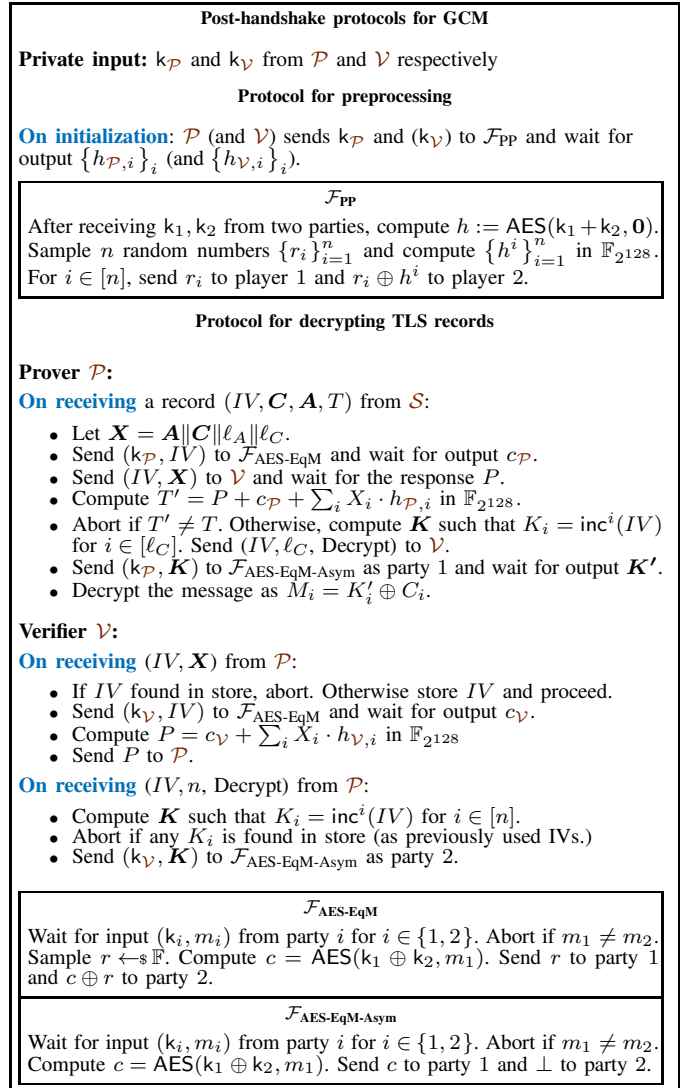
Post-handshake protocols for GCM

**Private input:** $\mathsf{k}_{\mathcal{P}}$ and $\mathsf{k}_{\mathcal{V}}$ from $\mathcal{P}$ and $\mathcal{V}$ respectively

Protocol for preprocessing

On initialization: $\mathcal{P}$ (and $\mathcal{V}$) sends $\mathsf{k}_{\mathcal{P}}$ and ($\mathsf{k}_{\mathcal{V}}$) to $\mathcal{F}_{\text{PP}}$ and wait for output $\{h_{\mathcal{P},i}\}_i$ (and $\{h_{\mathcal{V},i}\}_i$).

$\mathcal{F}_{\text{PP}}$

After receiving $\mathsf{k}_1, \mathsf{k}_2$ from two parties, compute $h := \mathsf{AES}(\mathsf{k}_1 + \mathsf{k}_2, \mathbf{0})$. Sample $n$ random numbers $\{r_i\}_{i=1}^n$ and compute $\{h^i\}_{i=1}^n$ in $\mathbb{F}_{2^{128}}$. For $i \in [n]$, send $r_i$ to player 1 and $r_i \oplus h^i$ to player 2.

Protocol for decrypting TLS records

**Prover $\mathcal{P}$:**

On receiving a record $(IV, \boldsymbol{C}, \boldsymbol{A}, T)$ from $\mathcal{S}$:

- Let $\boldsymbol{X} = \boldsymbol{A} \| \boldsymbol{C} \| \ell_A \| \ell_C$.
- Send $(\mathsf{k}_{\mathcal{P}}, IV)$ to $\mathcal{F}_{\text{AES-EqM}}$ and wait for output $c_{\mathcal{P}}$.
- Send $(IV, \boldsymbol{X})$ to $\mathcal{V}$ and wait for the response $P$.
- Compute $T' = P + c_{\mathcal{P}} + \sum_i X_i \cdot h_{\mathcal{P},i}$ in $\mathbb{F}_{2^{128}}$.
- Abort if $T' \neq T$. Otherwise, compute $\boldsymbol{K}$ such that $K_i = \mathsf{inc}^i(IV)$ for $i \in [\ell_C]$. Send $(IV, \ell_C, \text{Decrypt})$ to $\mathcal{V}$.
- Send $(\mathsf{k}_{\mathcal{P}}, \boldsymbol{K})$ to $\mathcal{F}_{\text{AES-EqM-Asym}}$ as party 1 and wait for output $\boldsymbol{K'}$.
- Decrypt the message as $M_i = K'_i \oplus C_i$.

**Verifier $\mathcal{V}$:**

On receiving $(IV, \boldsymbol{X})$ from $\mathcal{P}$:

- If $IV$ found in store, abort. Otherwise store $IV$ and proceed.
- Send $(\mathsf{k}_{\mathcal{V}}, IV)$ to $\mathcal{F}_{\text{AES-EqM}}$ and wait for output $c_{\mathcal{V}}$.
- Compute $P = c_{\mathcal{V}} + \sum_i X_i \cdot h_{\mathcal{V},i}$ in $\mathbb{F}_{2^{128}}$
- Send $P$ to $\mathcal{P}$.

On receiving $(IV, n, \text{Decrypt})$ from $\mathcal{P}$:

- Compute $\boldsymbol{K}$ such that $K_i = \mathsf{inc}^i(IV)$ for $i \in [n]$.
- Abort if any $K_i$ is found in store (as previously used IVs.)
- Send $(\mathsf{k}_{\mathcal{V}}, \boldsymbol{K})$ to $\mathcal{F}_{\text{AES-EqM-Asym}}$ as party 2.

$\mathcal{F}_{\text{AES-EqM}}$

Wait for input $(\mathsf{k}_i, m_i)$ from party $i$ for $i \in \{1, 2\}$. Abort if $m_1 \neq m_2$. Sample $r \leftarrow\$ \mathbb{F}$. Compute $c = \mathsf{AES}(\mathsf{k}_1 \oplus \mathsf{k}_2, m_1)$. Send $r$ to party 1 and $c \oplus r$ to party 2.

$\mathcal{F}_{\text{AES-EqM-Asym}}$

Wait for input $(\mathsf{k}_i, m_i)$ from party $i$ for $i \in \{1, 2\}$. Abort if $m_1 \neq m_2$. Compute $c = \mathsf{AES}(\mathsf{k}_1 \oplus \mathsf{k}_2, m_1)$. Send $c$ to party 1 and $\perp$ to party 2.